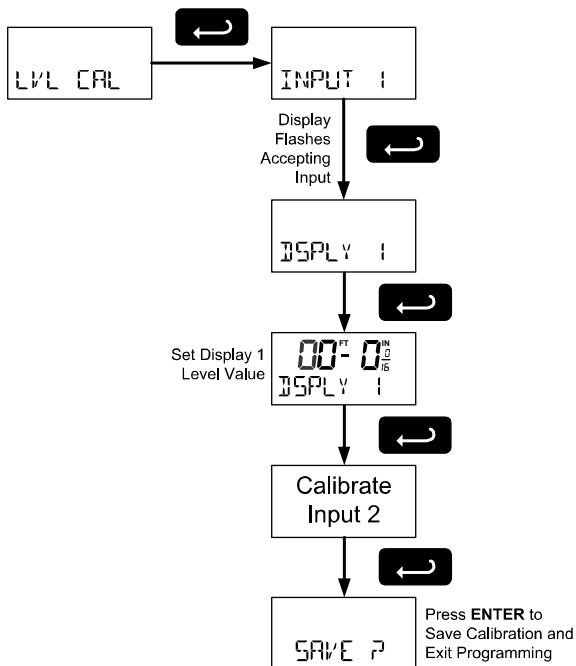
LVL CAL

INPUT 1

Display Flashes Accepting Input

DSPLY 1

Set Display 1 Level Value

00 FT - 0 IN $\frac{0}{16}$

DSPLY 1

Calibrate Input 2

SAVE ?

Press **ENTER** to Save Calibration and Exit Programming